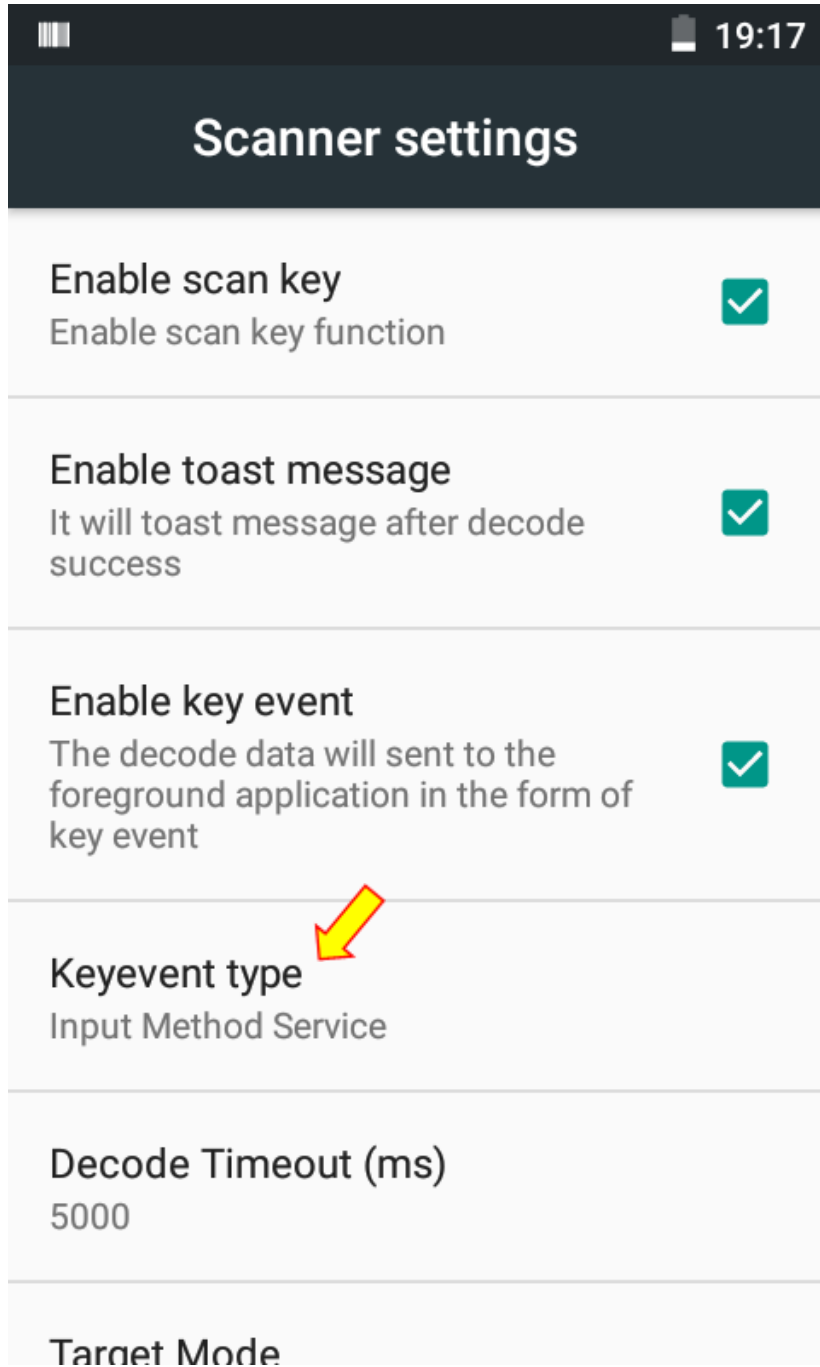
19:17

Scanner settings

Enable scan key
Enable scan key function

Enable toast message
It will toast message after decode success

Enable key event
The decode data will sent to the foreground application in the form of key event

Keyevent type
Input Method Service

Decode Timeout (ms)
5000

Target Mode